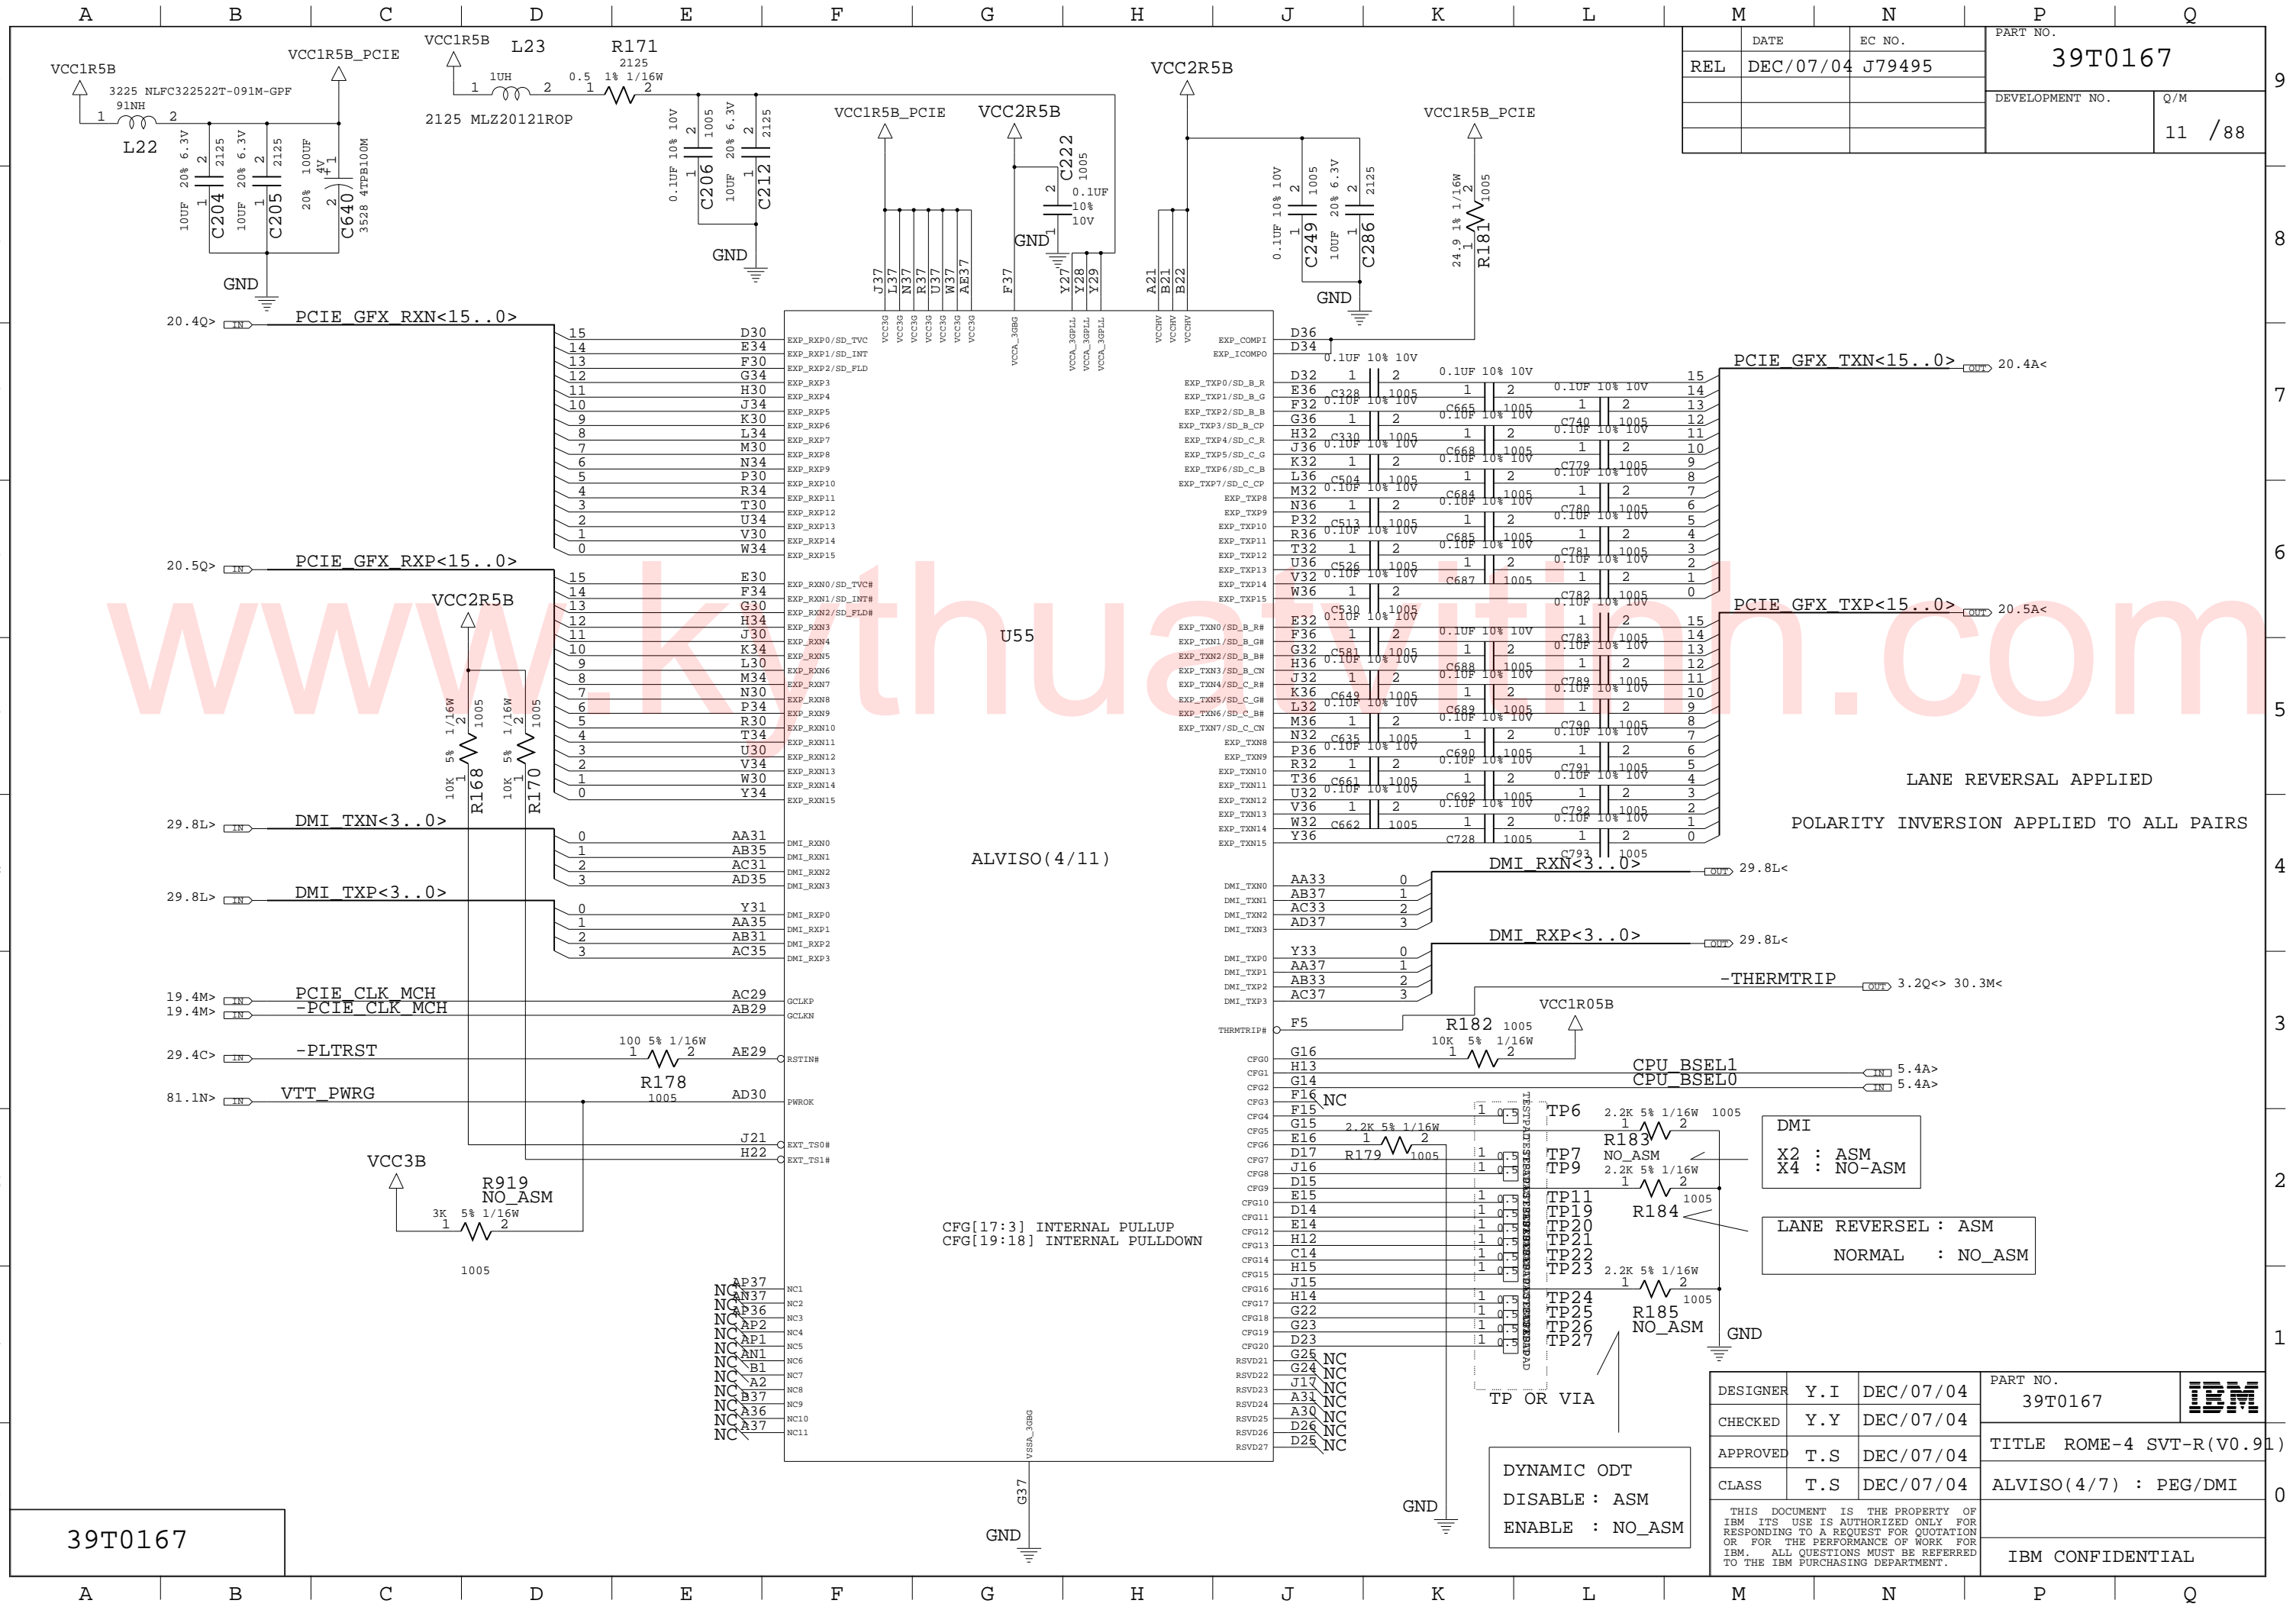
A B C D E F G H J K L M N P Q

| | DATE | EC NO. |
|---|---|---|
| REL | DEC/07/04 | J79495 |

PART NO. 39T0167
DEVELOPMENT NO.
Q/M 11 /88

VCC1R5B
3225 NLFC322522T-091M-GPF
91NH
L22
VCC1R5B_PCIE
VCC1R5B L23 1UH
2125 MLZ20121R0P
R171 2125 0.5 1% 1/16W
10UF 20% 6.3V 2125 C204
10UF 20% 6.3V 2125 C205
100UF 20% 4V C640 3528 4TPB100M
0.1UF 10% 10V 1005 C206
10UF 20% 6.3V 2125 C212
GND
VCC1R5B_PCIE VCC2R5B
C222 1005 0.1UF 10% 10V
GND
VCC2R5B
0.1UF 10% 10V 1005 C249
10UF 20% 6.3V 2125 C286
GND
VCC1R5B_PCIE
24.9 1% 1/16W 1005 R181

J37 L37 N37 R37 U37 W37 AE37 F37 Y27 Y28 Y29 A21 B21 B22

20.4Q> PCIE_GFX_RXN<15..0>
20.5Q> PCIE_GFX_RXP<15..0>
VCC2R5B
10K 5% 1/16W 1005 R168
10K 5% 1/16W 1005 R170
29.8L> DMI_TXN<3..0>
29.8L> DMI_TXP<3..0>
19.4M> PCIE_CLK_MCH
19.4M> -PCIE_CLK_MCH
29.4C> -PLTRST
100 5% 1/16W R178 1005
81.1N> VTT_PWRG
VCC3B
R919 NO_ASM
3K 5% 1/16W
1005

U55
ALVISO(4/11)
CFG[17:3] INTERNAL PULLUP
CFG[19:18] INTERNAL PULLDOWN

PCIE_GFX_TXN<15..0> 20.4A<
PCIE_GFX_TXP<15..0> 20.5A<
LANE REVERSAL APPLIED
POLARITY INVERSION APPLIED TO ALL PAIRS
DMI_RXN<3..0> 29.8L<
DMI_RXP<3..0> 29.8L<
-THERMTRIP 3.2Q<> 30.3M<
VCC1R05B
R182 1005 10K 5% 1/16W
CPU_BSEL1 5.4A>
CPU_BSEL0 5.4A>
TP6 2.2K 5% 1/16W 1005 R183 NO_ASM
TP7 TP9 2.2K 5% 1/16W 1005 R184
R179 2.2K 5% 1/16W 1005
TP11 TP19 TP20 TP21 TP22 TP23
TP24 TP25 TP26 TP27 2.2K 5% 1/16W 1005 R185 NO_ASM
GND
DMI
X2 : ASM
X4 : NO-ASM
LANE REVERSEL : ASM
NORMAL : NO_ASM
TP OR VIA
DYNAMIC ODT
DISABLE : ASM
ENABLE : NO_ASM
GND

| DESIGNER | Y.I | DEC/07/04 |
|---|---|---|
| CHECKED | Y.Y | DEC/07/04 |
| APPROVED | T.S | DEC/07/04 |
| CLASS | T.S | DEC/07/04 |

PART NO. 39T0167 IBM
TITLE ROME-4 SVT-R(V0.91)
ALVISO(4/7) : PEG/DMI
THIS DOCUMENT IS THE PROPERTY OF IBM ITS USE IS AUTHORIZED ONLY FOR RESPONDING TO A REQUEST FOR QUOTATION OR FOR THE PERFORMANCE OF WORK FOR IBM. ALL QUESTIONS MUST BE REFERRED TO THE IBM PURCHASING DEPARTMENT.
IBM CONFIDENTIAL

39T0167
www.kythuatvitinh.com